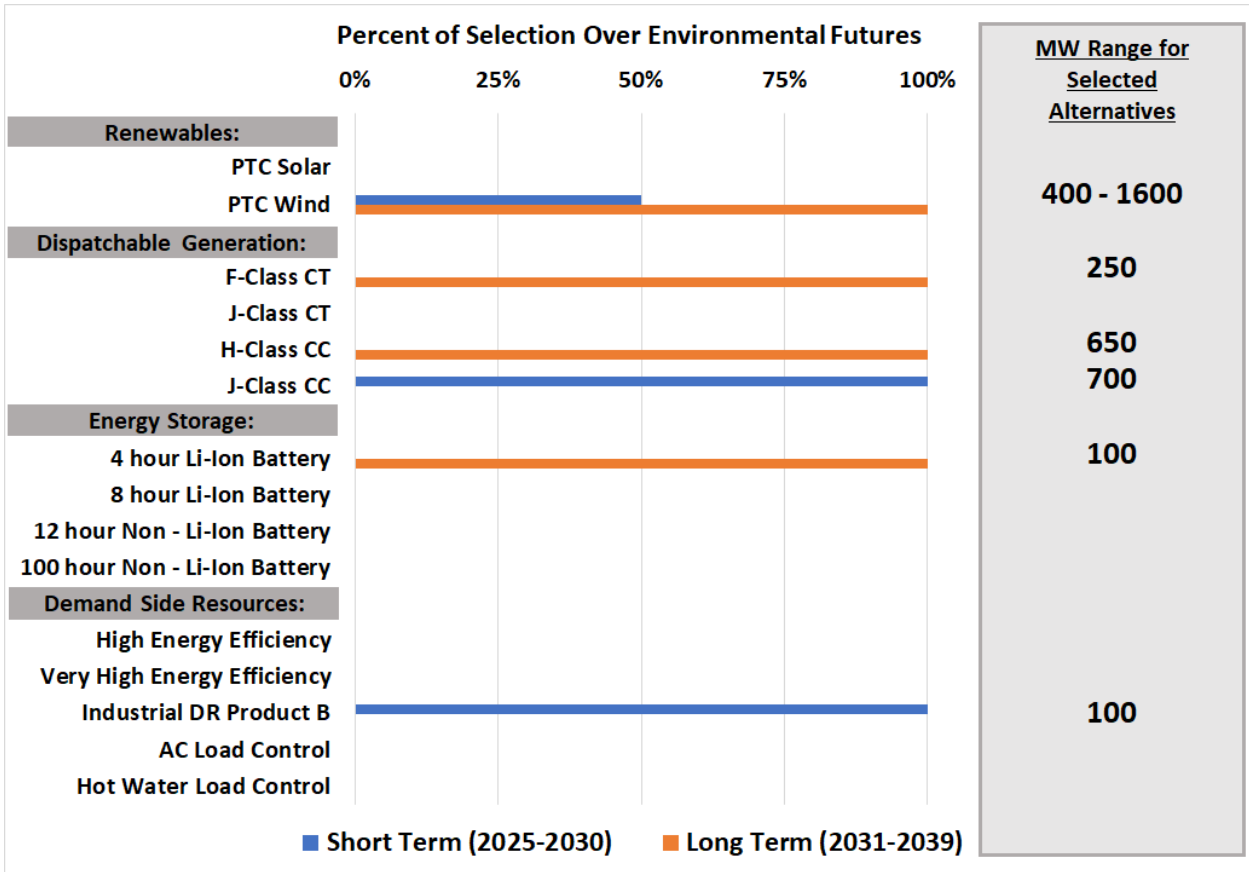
Percent of Selection Over Environmental Futures

0% 25% 50% 75% 100%

MW Range for Selected Alternatives

Renewables:
PTC Solar
PTC Wind — 400 - 1600
Dispatchable Generation:
F-Class CT — 250
J-Class CT
H-Class CC — 650
J-Class CC — 700
Energy Storage:
4 hour Li-Ion Battery — 100
8 hour Li-Ion Battery
12 hour Non - Li-Ion Battery
100 hour Non - Li-Ion Battery
Demand Side Resources:
High Energy Efficiency
Very High Energy Efficiency
Industrial DR Product B — 100
AC Load Control
Hot Water Load Control

Short Term (2025-2030) Long Term (2031-2039)